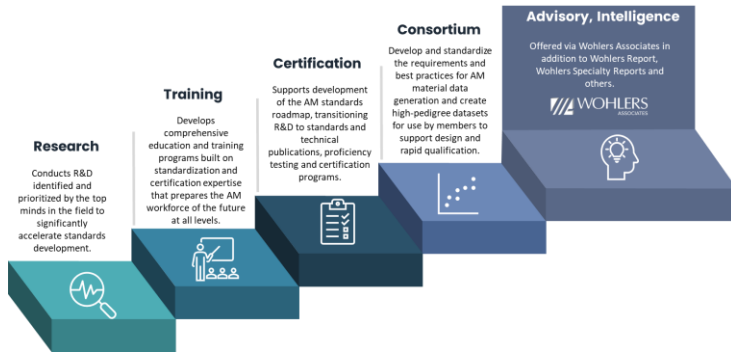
Research

Conducts R&D identified and prioritized by the top minds in the field to significantly accelerate standards development.

Training

Develops comprehensive education and training programs built on standardization and certification expertise that prepares the AM workforce of the future at all levels.

Certification

Supports development of the AM standards roadmap, transitioning R&D to standards and technical publications, proficiency testing and certification programs.

Consortium

Develop and standardize the requirements and best practices for AM material data generation and create high-pedigree datasets for use by members to support design and rapid qualification.

Advisory, Intelligence

Offered via Wohlers Associates in addition to Wohlers Report, Wohlers Specialty Reports and others.

WOHLERS ASSOCIATES